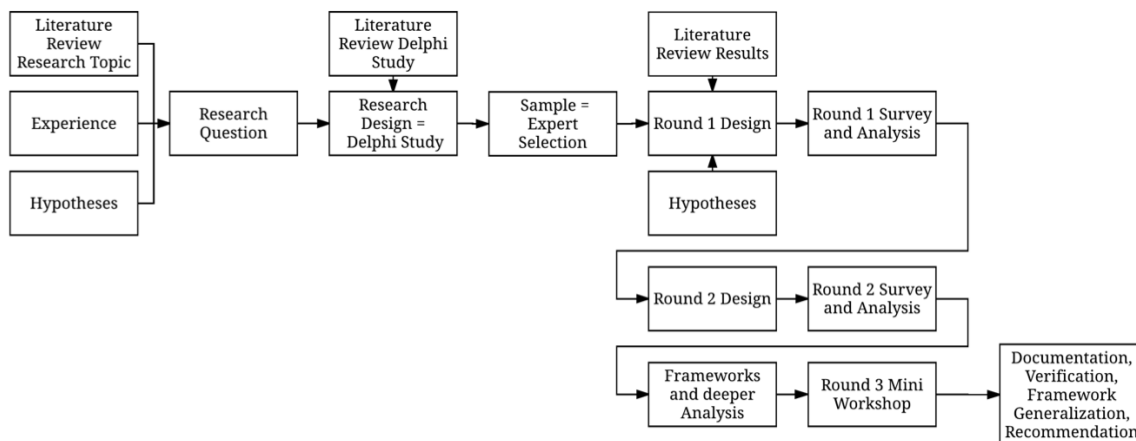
Literature Review Research Topic

Experience

Hypotheses

Research Question

Literature Review Delphi Study

Research Design = Delphi Study

Sample = Expert Selection

Literature Review Results

Round 1 Design

Hypotheses

Round 1 Survey and Analysis

Round 2 Design

Round 2 Survey and Analysis

Frameworks and deeper Analysis

Round 3 Mini Workshop

Documentation, Verification, Framework Generalization, Recommendation